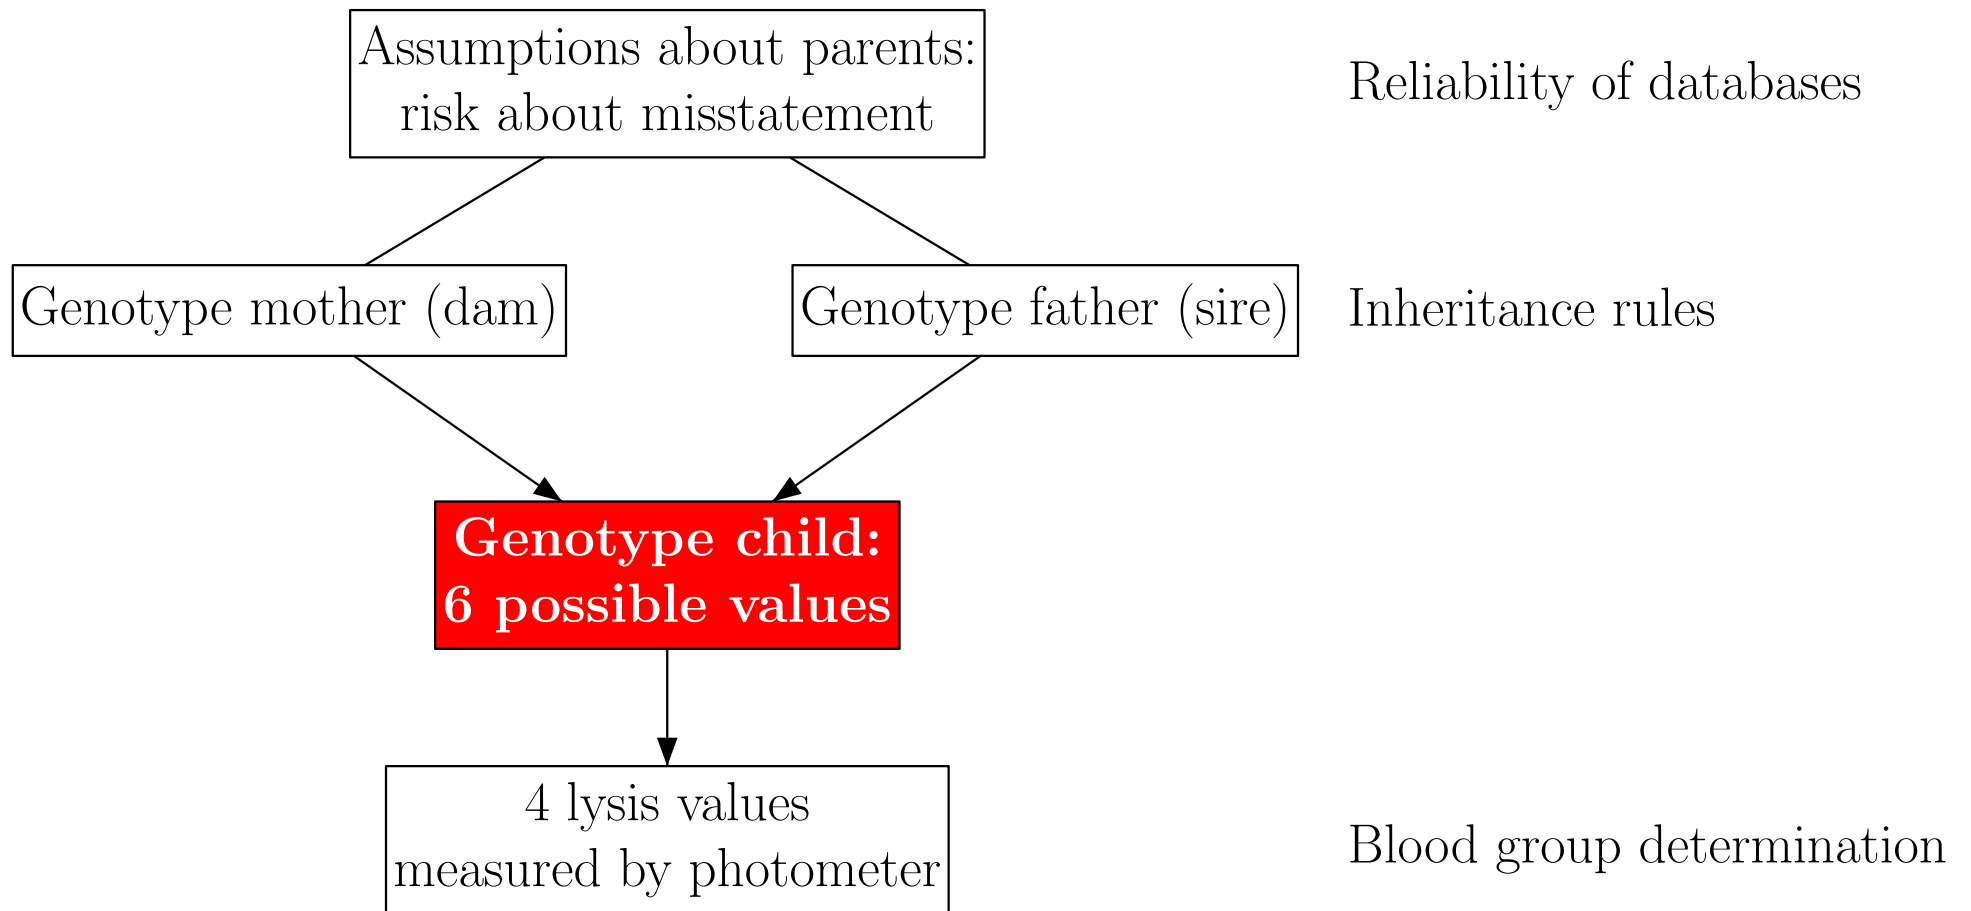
Assumptions about parents: risk about misstatement

Reliability of databases

Genotype mother (dam)

Genotype father (sire)

Inheritance rules

**Genotype child: 6 possible values**

4 lysis values measured by photometer

Blood group determination